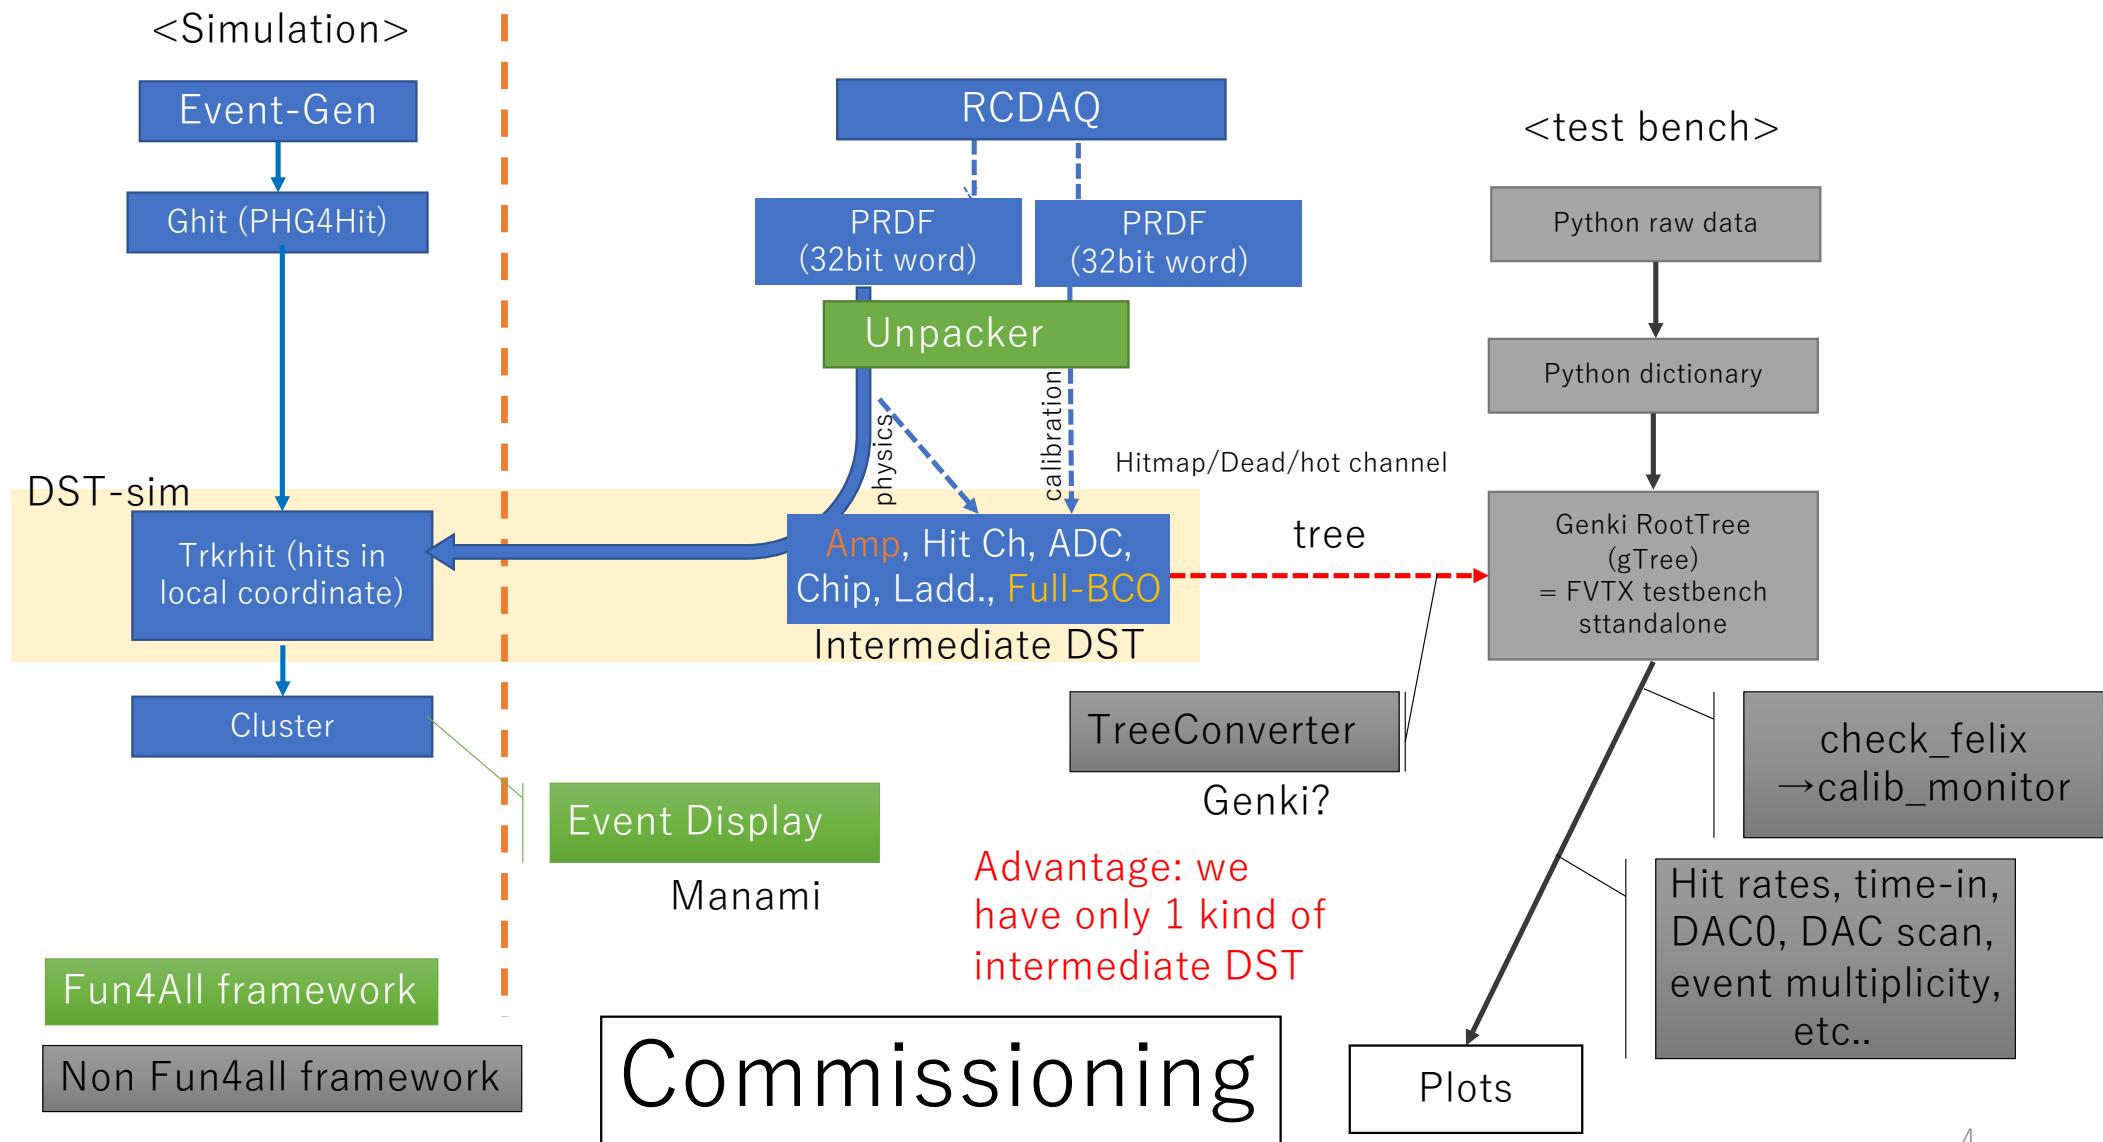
<Simulation>

Event-Gen

Ghit (PHG4Hit)

RCDAQ

PRDF (32bit word)

PRDF (32bit word)

Unpacker

physics

calibration

<test bench>

Python raw data

Python dictionary

Hitmap/Dead/hot channel

DST-sim

Trkrhit (hits in local coordinate)

Amp, Hit Ch, ADC, Chip, Ladd., Full-BCO

Intermediate DST

tree

Genki RootTree (gTree) = FVTX testbench sttandalone

Cluster

TreeConverter

Genki?

check_felix →calib_monitor

Event Display

Manami

Advantage: we have only 1 kind of intermediate DST

Hit rates, time-in, DAC0, DAC scan, event multiplicity, etc..

Fun4All framework

Non Fun4all framework

Commissioning

Plots